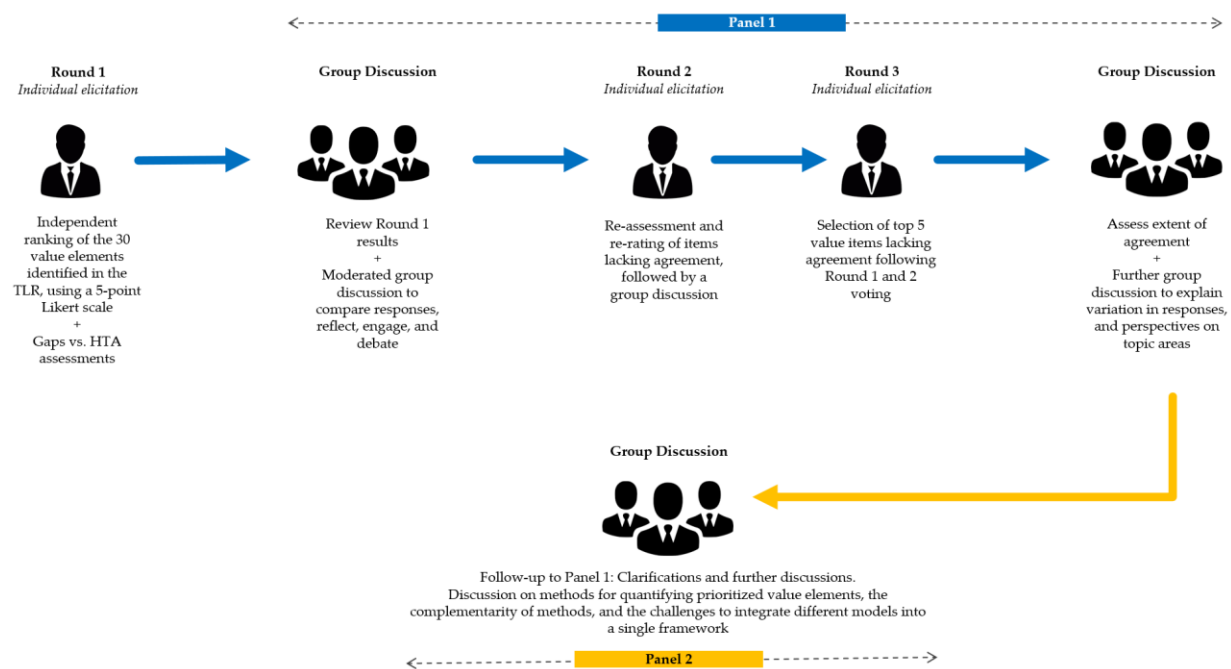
Panel 1

Round 1
Individual elicitation

Independent ranking of the 30 value elements identified in the TLR, using a 5-point Likert scale
+
Gaps vs. HTA assessments

Group Discussion

Review Round 1 results
+
Moderated group discussion to compare responses, reflect, engage, and debate

Round 2
Individual elicitation

Re-assessment and re-rating of items lacking agreement, followed by a group discussion

Round 3
Individual elicitation

Selection of top 5 value items lacking agreement following Round 1 and 2 voting

Group Discussion

Assess extent of agreement
+
Further group discussion to explain variation in responses, and perspectives on topic areas

Group Discussion

Follow-up to Panel 1: Clarifications and further discussions. Discussion on methods for quantifying prioritized value elements, the complementarity of methods, and the challenges to integrate different models into a single framework

Panel 2